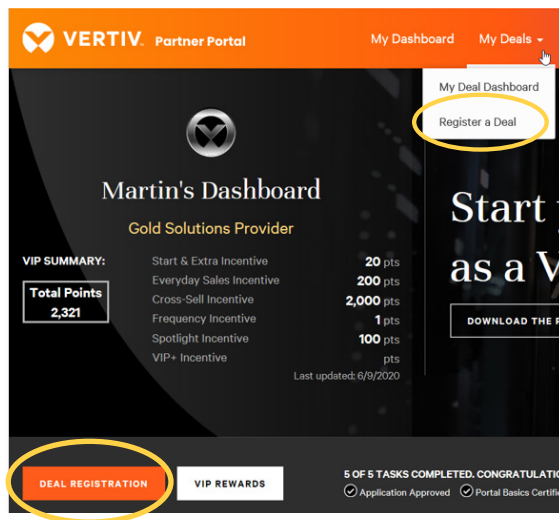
VERTIV. Partner Portal

My Dashboard

My Deals

My Deal Dashboard

Register a Deal

Martin's Dashboard

Gold Solutions Provider

VIP SUMMARY:

Total Points
2,321

| | |
|---|---|
| Start & Extra Incentive | 20 pts |
| Everyday Sales Incentive | 200 pts |
| Cross-Sell Incentive | 2,000 pts |
| Frequency Incentive | 1 pts |
| Spotlight Incentive | 100 pts |
| VIP+ Incentive | pts |

Last updated: 6/9/2020

Start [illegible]
as a V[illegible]

DOWNLOAD THE F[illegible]

DEAL REGISTRATION

VIP REWARDS

5 OF 5 TASKS COMPLETED. CONGRATULATIO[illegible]

Application Approved

Portal Basics Certifi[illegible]